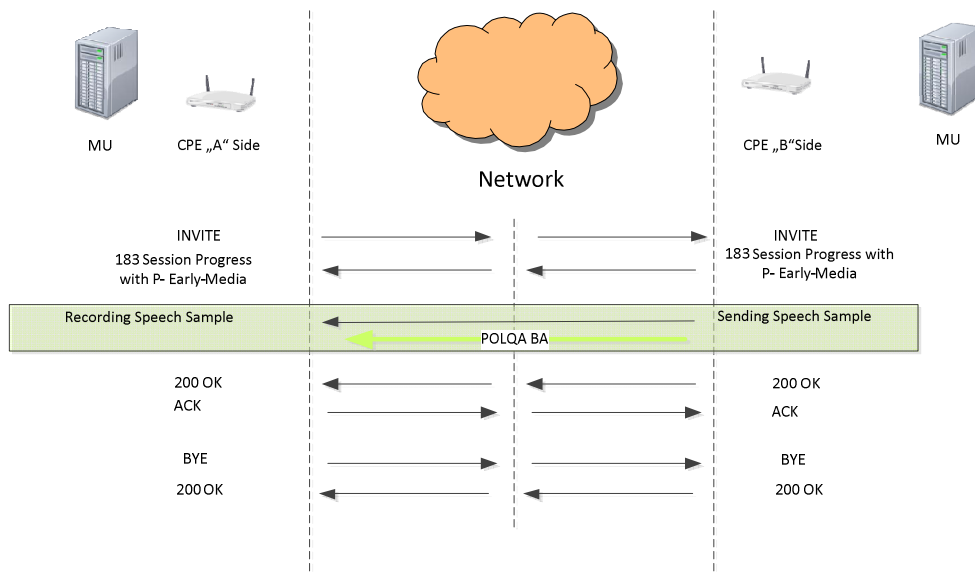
MU

CPE „A“ Side

Network

CPE „B“Side

MU

INVITE

183 Session Progress with P- Early-Media

INVITE

183 Session Progress with P- Early-Media

Recording Speech Sample

Sending Speech Sample

POLQA BA

200 OK

ACK

200 OK

ACK

BYE

200 OK

BYE

200 OK